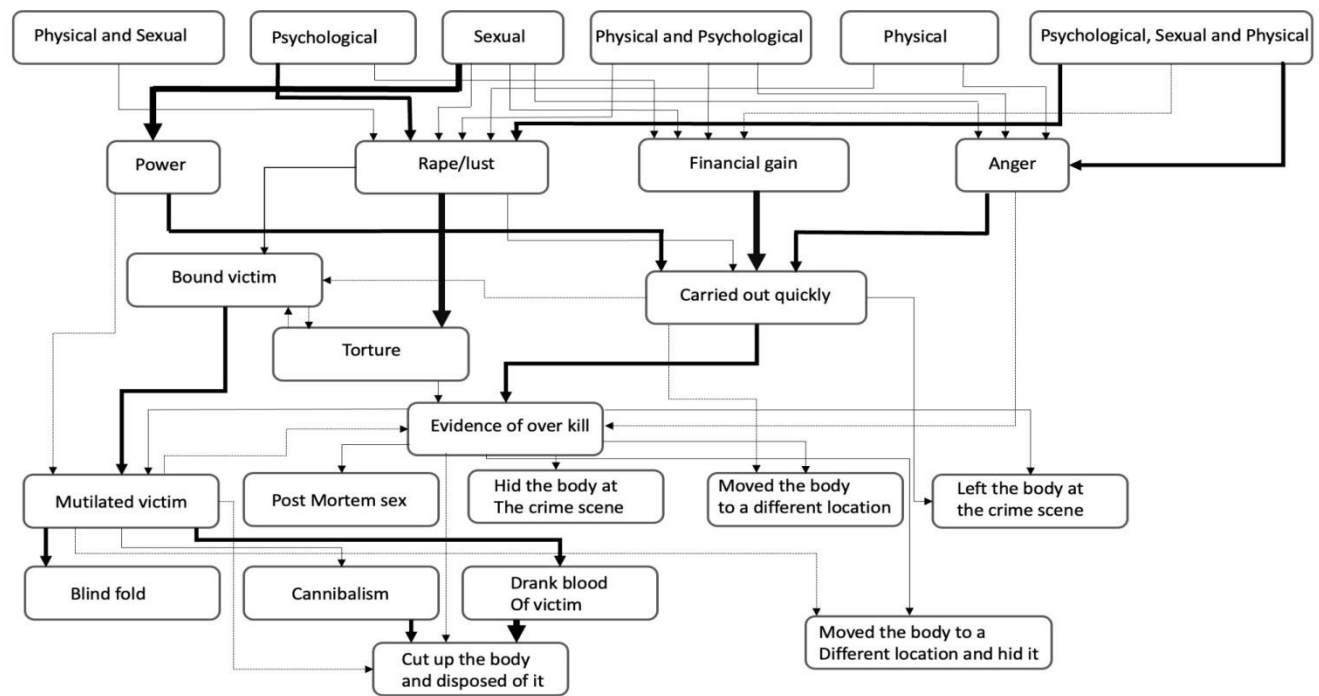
Physical and Sexual

Psychological

Sexual

Physical and Psychological

Physical

Psychological, Sexual and Physical

Power

Rape/lust

Financial gain

Anger

Bound victim

Carried out quickly

Torture

Evidence of over kill

Mutilated victim

Post Mortem sex

Hid the body at The crime scene

Moved the body to a different location

Left the body at the crime scene

Blind fold

Cannibalism

Drank blood Of victim

Moved the body to a Different location and hid it

Cut up the body and disposed of it